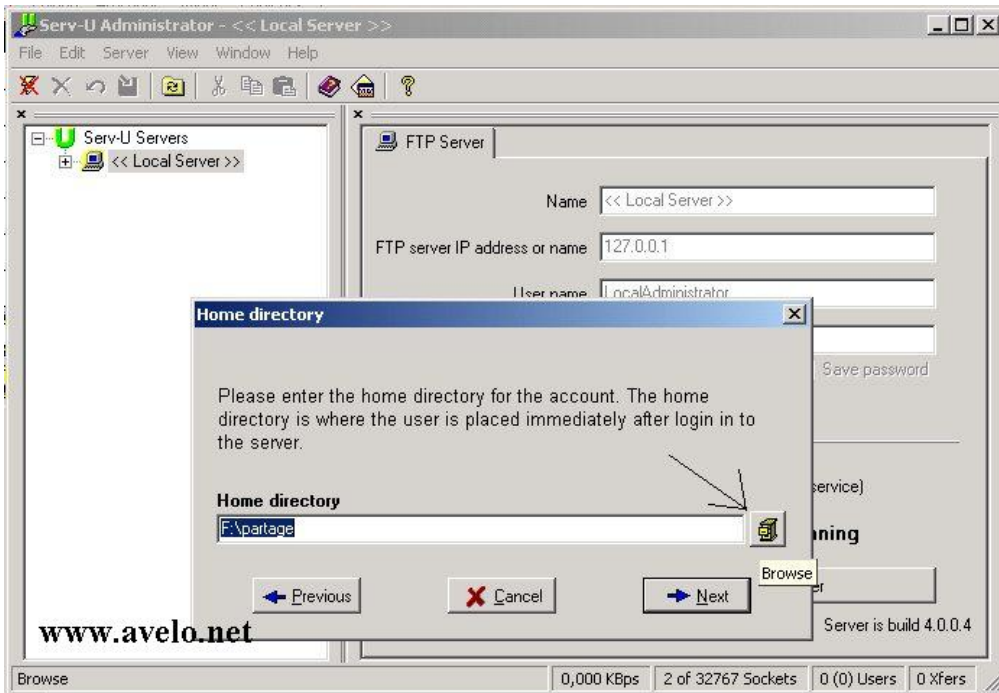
Serv-U Administrator - << Local Server >>

File Edit Server View Window Help

Serv-U Servers
<< Local Server >>

FTP Server

Name << Local Server >>

FTP server IP address or name 127.0.0.1

User name LocalAdministrator

Save password

service)

nning

Server is build 4.0.0.4

Home directory

Please enter the home directory for the account. The home directory is where the user is placed immediately after login in to the server.

Home directory

F:\partage

Browse

Previous Cancel Next

www.avelo.net

Browse | 0,000 KBps | 2 of 32767 Sockets | 0 (0) Users | 0 Xfers